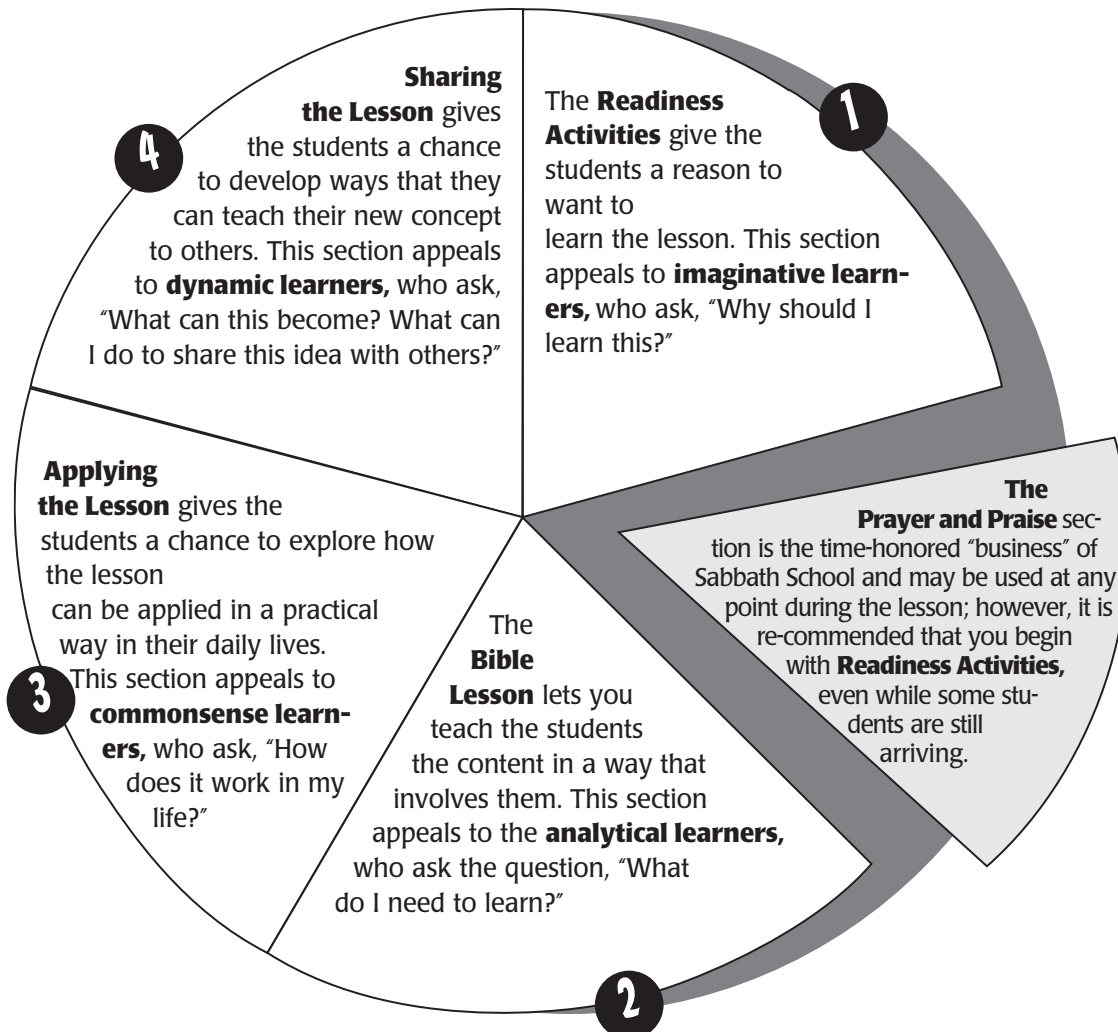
1

The **Readiness Activities** give the students a reason to want to learn the lesson. This section appeals to **imaginative learners,** who ask, "Why should I learn this?"

The **Prayer and Praise** section is the time-honored "business" of Sabbath School and may be used at any point during the lesson; however, it is re-commended that you begin with **Readiness Activities,** even while some students are still arriving.

2

The **Bible Lesson** lets you teach the students the content in a way that involves them. This section appeals to the **analytical learners,** who ask the question, "What do I need to learn?"

3

**Applying the Lesson** gives the students a chance to explore how the lesson can be applied in a practical way in their daily lives. This section appeals to **commonsense learners,** who ask, "How does it work in my life?"

4

**Sharing the Lesson** gives the students a chance to develop ways that they can teach their new concept to others. This section appeals to **dynamic learners,** who ask, "What can this become? What can I do to share this idea with others?"